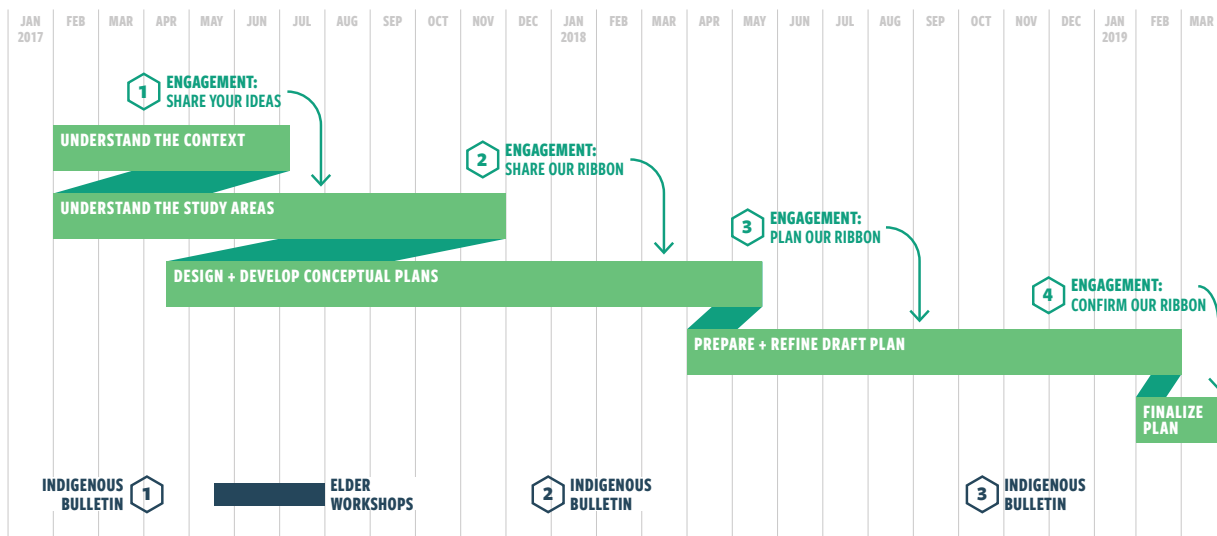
JAN 2017 FEB MAR APR MAY JUN JUL AUG SEP OCT NOV DEC JAN 2018 FEB MAR APR MAY JUN JUL AUG SEP OCT NOV DEC JAN 2019 FEB MAR

1 ENGAGEMENT: SHARE YOUR IDEAS

UNDERSTAND THE CONTEXT

2 ENGAGEMENT: SHARE OUR RIBBON

UNDERSTAND THE STUDY AREAS

3 ENGAGEMENT: PLAN OUR RIBBON

DESIGN + DEVELOP CONCEPTUAL PLANS

4 ENGAGEMENT: CONFIRM OUR RIBBON

PREPARE + REFINE DRAFT PLAN

FINALIZE PLAN

INDIGENOUS BULLETIN 1

ELDER WORKSHOPS

2 INDIGENOUS BULLETIN

3 INDIGENOUS BULLETIN